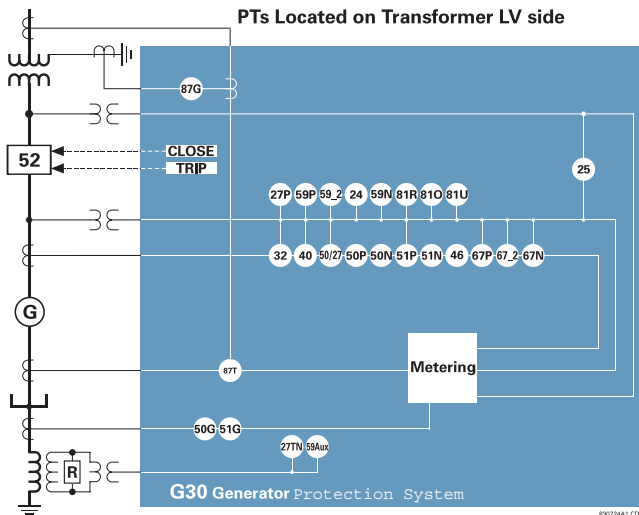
PTs Located on Transformer LV side

87G

52

CLOSE

TRIP

25

27P 59P 59_2 24 59N 81R 81O 81U

32 40 50/27 50P 50N 51P 51N 46 67P 67_2 67N

G

Metering

87T

50G 51G

27TN 59Aux

R

G30 Generator Protection System

830724A1.CDR